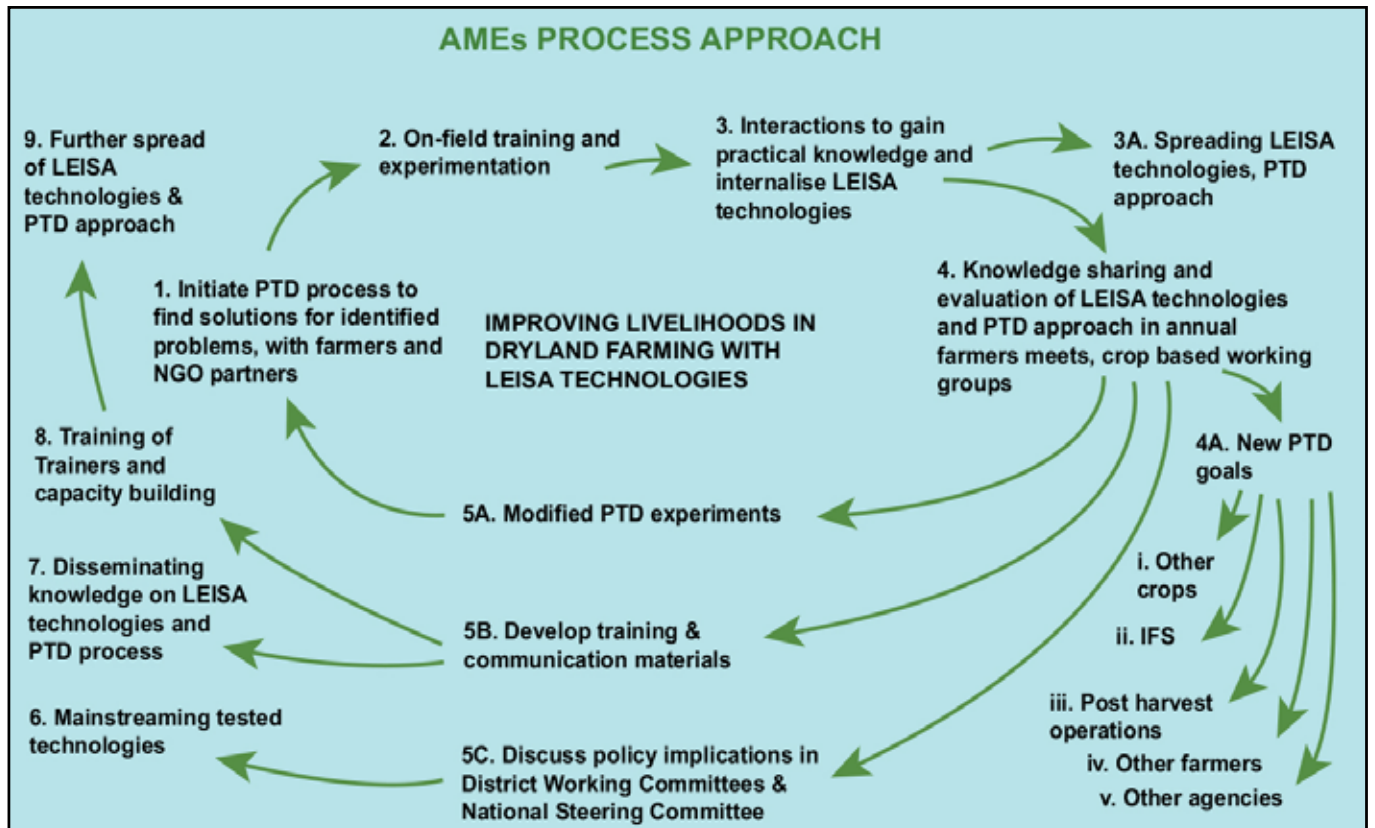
AMEs PROCESS APPROACH

9. Further spread of LEISA technologies & PTD approach

2. On-field training and experimentation

3. Interactions to gain practical knowledge and internalise LEISA technologies

3A. Spreading LEISA technologies, PTD approach

1. Initiate PTD process to find solutions for identified problems, with farmers and NGO partners

IMPROVING LIVELIHOODS IN DRYLAND FARMING WITH LEISA TECHNOLOGIES

4. Knowledge sharing and evaluation of LEISA technologies and PTD approach in annual farmers meets, crop based working groups

8. Training of Trainers and capacity building

4A. New PTD goals

5A. Modified PTD experiments

7. Disseminating knowledge on LEISA technologies and PTD process

i. Other crops

ii. IFS

5B. Develop training & communication materials

6. Mainstreaming tested technologies

iii. Post harvest operations

5C. Discuss policy implications in District Working Committees & National Steering Committee

iv. Other farmers

v. Other agencies